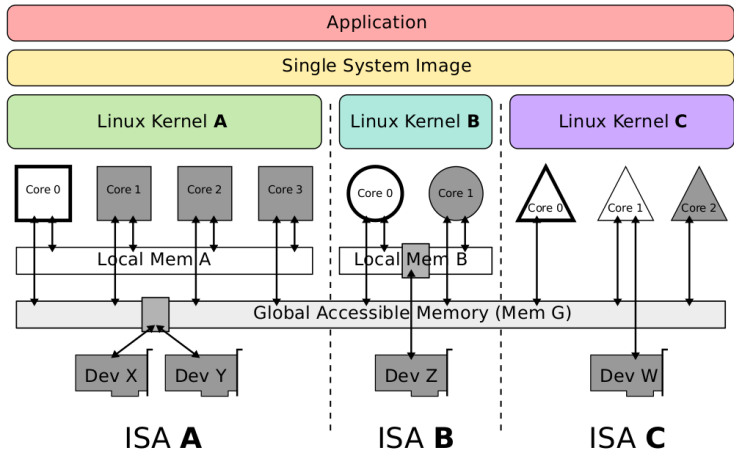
Application

Single System Image

Linux Kernel **A**

Linux Kernel **B**

Linux Kernel **C**

Core 0

Core 1

Core 2

Core 3

Core 0

Core 1

Core 0

Core 1

Core 2

Local Mem A

Local Mem B

Global Accessible Memory (Mem G)

Dev X

Dev Y

Dev Z

Dev W

ISA **A**

ISA **B**

ISA **C**